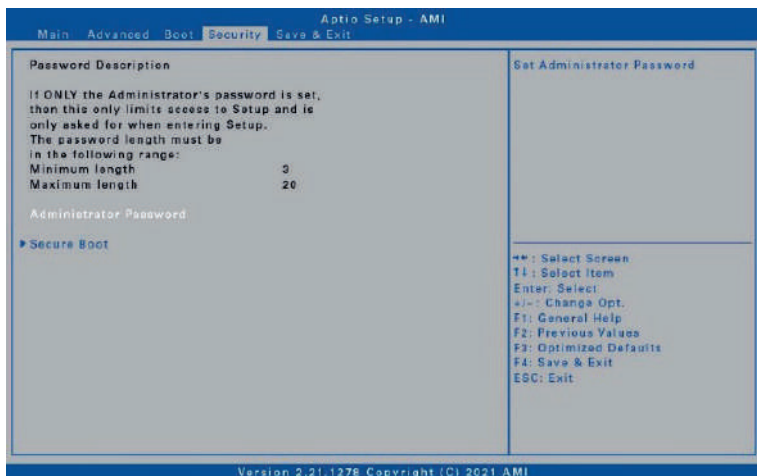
Aptio Setup - AMI

Main Advanced Boot Security Save & Exit

Password Description

If ONLY the Administrator's password is set, then this only limits access to Setup and is only asked for when entering Setup. The password length must be in the following range:

| | |
|---|---|
| Minimum length | 3 |
| Maximum length | 20 |

Administrator Password

▶ Secure Boot

Set Administrator Password

→←: Select Screen
↑↓: Select Item
Enter: Select
+/-: Change Opt.
F1: General Help
F2: Previous Values
F3: Optimized Defaults
F4: Save & Exit
ESC: Exit

Version 2.21.1278 Copyright (C) 2021 AMI